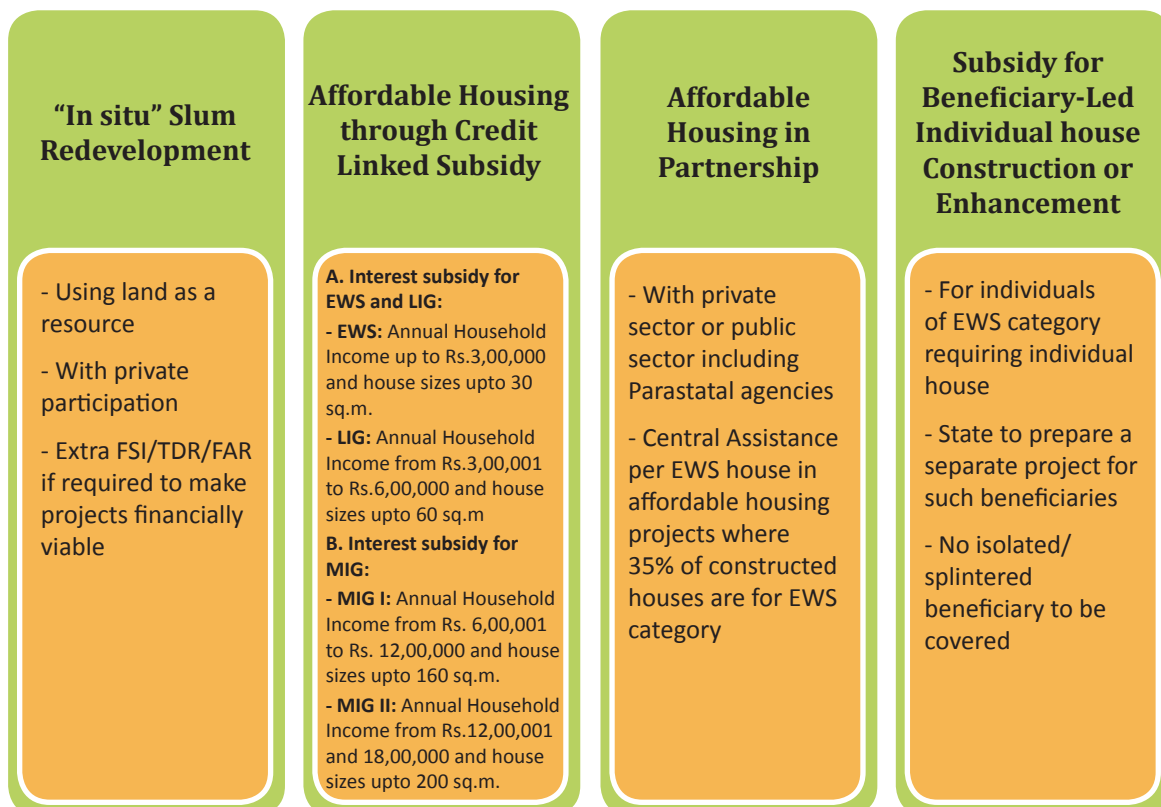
“In situ” Slum Redevelopment

- Using land as a resource

- With private participation

- Extra FSI/TDR/FAR if required to make projects financially viable

Affordable Housing through Credit Linked Subsidy

A. Interest subsidy for EWS and LIG:

- EWS: Annual Household Income up to Rs.3,00,000 and house sizes upto 30 sq.m.

- LIG: Annual Household Income from Rs.3,00,001 to Rs.6,00,000 and house sizes upto 60 sq.m

B. Interest subsidy for MIG:

- MIG I: Annual Household Income from Rs. 6,00,001 to Rs. 12,00,000 and house sizes upto 160 sq.m.

- MIG II: Annual Household Income from Rs.12,00,001 and 18,00,000 and house sizes upto 200 sq.m.

Affordable Housing in Partnership

- With private sector or public sector including Parastatal agencies

- Central Assistance per EWS house in affordable housing projects where 35% of constructed houses are for EWS category

Subsidy for Beneficiary-Led Individual house Construction or Enhancement

- For individuals of EWS category requiring individual house

- State to prepare a separate project for such beneficiaries

- No isolated/ splintered beneficiary to be covered